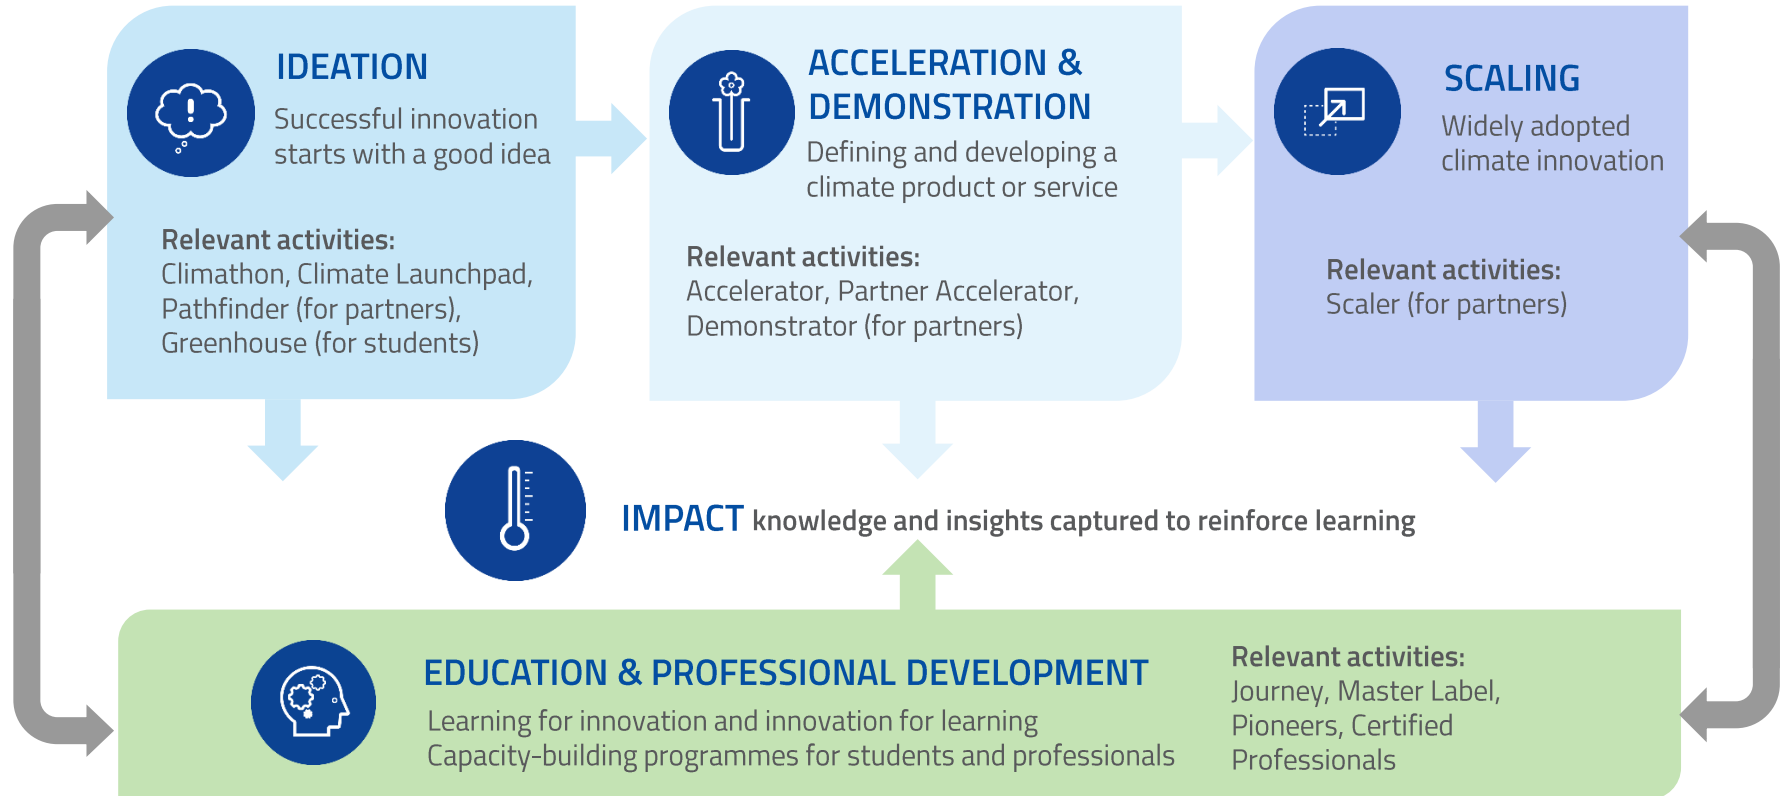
IDEATION
Successful innovation starts with a good idea

Relevant activities:
Climathon, Climate Launchpad, Pathfinder (for partners), Greenhouse (for students)

ACCELERATION & DEMONSTRATION
Defining and developing a climate product or service

Relevant activities:
Accelerator, Partner Accelerator, Demonstrator (for partners)

SCALING
Widely adopted climate innovation

Relevant activities:
Scaler (for partners)

IMPACT knowledge and insights captured to reinforce learning

EDUCATION & PROFESSIONAL DEVELOPMENT
Learning for innovation and innovation for learning
Capacity-building programmes for students and professionals

Relevant activities:
Journey, Master Label, Pioneers, Certified Professionals